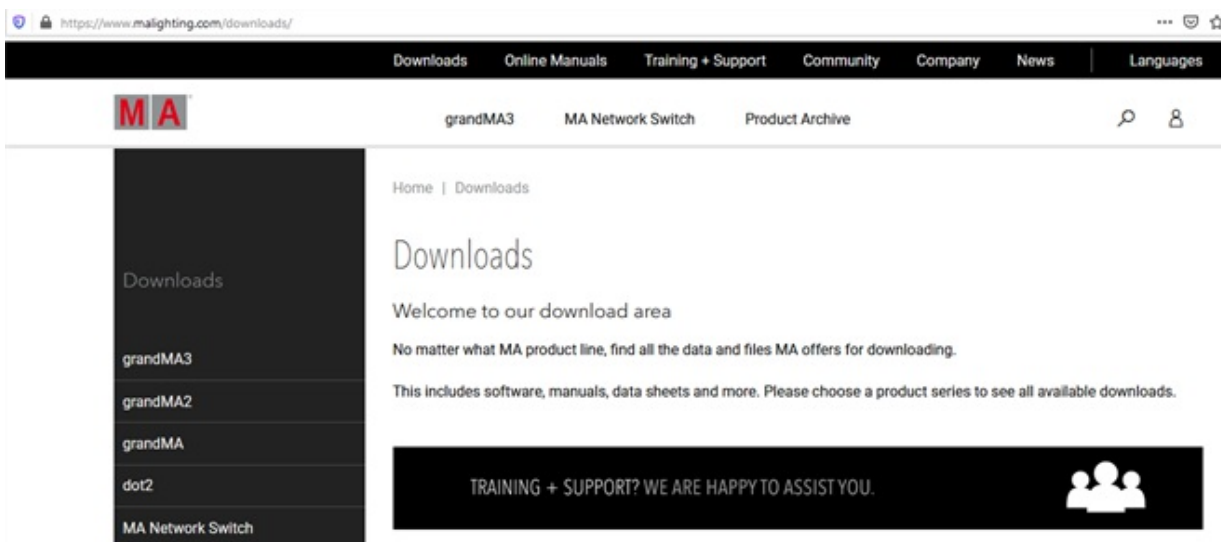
https://www.malighting.com/downloads/

Downloads Online Manuals Training + Support Community Company News Languages

MA

grandMA3 MA Network Switch Product Archive

Downloads

grandMA3
grandMA2
grandMA
dot2
MA Network Switch

Home | Downloads

Downloads

Welcome to our download area

No matter what MA product line, find all the data and files MA offers for downloading.

This includes software, manuals, data sheets and more. Please choose a product series to see all available downloads.

TRAINING + SUPPORT? WE ARE HAPPY TO ASSIST YOU.